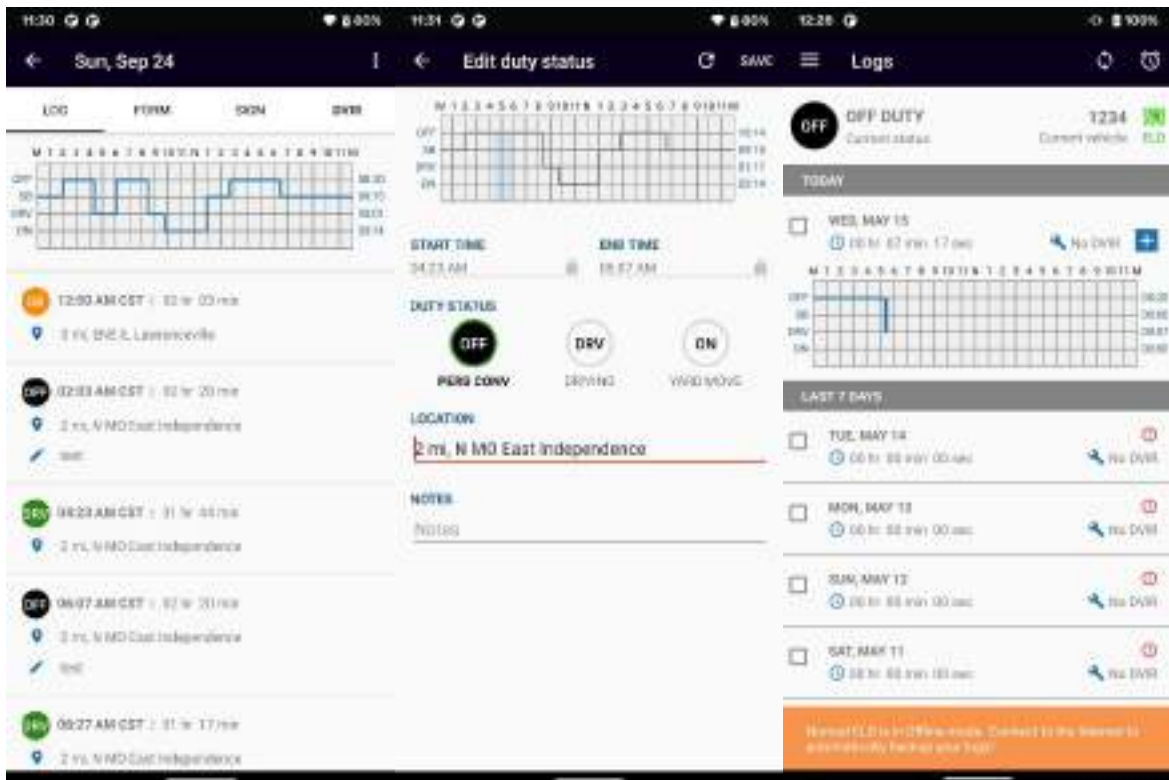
11:30 100%

Sun, Sep 24

LOG FORM SIGN DVIR

M 1 2 3 4 5 6 7 8 9 10 11 N 1 2 3 4 5 6 7 8 9 10 11 M

OFF
SB
DRV
ON

ON 12:00 AM CST | 02 hr 03 min
3 mi, ENE IL Lawrenceville

OFF 02:03 AM CST | 02 hr 20 min
2 mi, N MO East Independence
test

DRV 04:23 AM CST | 01 hr 44 min
2 mi, N MO East Independence

OFF 06:07 AM CST | 02 hr 20 min
2 mi, N MO East Independence
test

DRV 08:27 AM CST | 01 hr 17 min
2 mi, N MO East Independence

11:31 100%

Edit duty status

SAVE

M 1 2 3 4 5 6 7 8 9 10 11 N 1 2 3 4 5 6 7 8 9 10 11 M

OFF
SB
DRV
ON

START TIME
04:23 AM

END TIME
06:07 AM

DUTY STATUS

OFF
PERS CONV

DRV
DRIVING

ON
YARD MOVE

LOCATION
2 mi, N MO East Independence

NOTES
Notes

12:26 100%

Logs

OFF
OFF DUTY
Current status

1234
Current vehicle ELD

TODAY

WED, MAY 15
00 hr 07 min 17 sec
No DVIR

M 1 2 3 4 5 6 7 8 9 10 11 N 1 2 3 4 5 6 7 8 9 10 11 M

OFF
SB
DRV
ON

LAST 7 DAYS

TUE, MAY 14
00 hr 00 min 00 sec
No DVIR

MON, MAY 13
00 hr 00 min 00 sec
No DVIR

SUN, MAY 12
00 hr 00 min 00 sec
No DVIR

SAT, MAY 11
00 hr 00 min 00 sec
No DVIR

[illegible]ELD is in Offline mode. Connect to the Internet to automatically backup your logs!